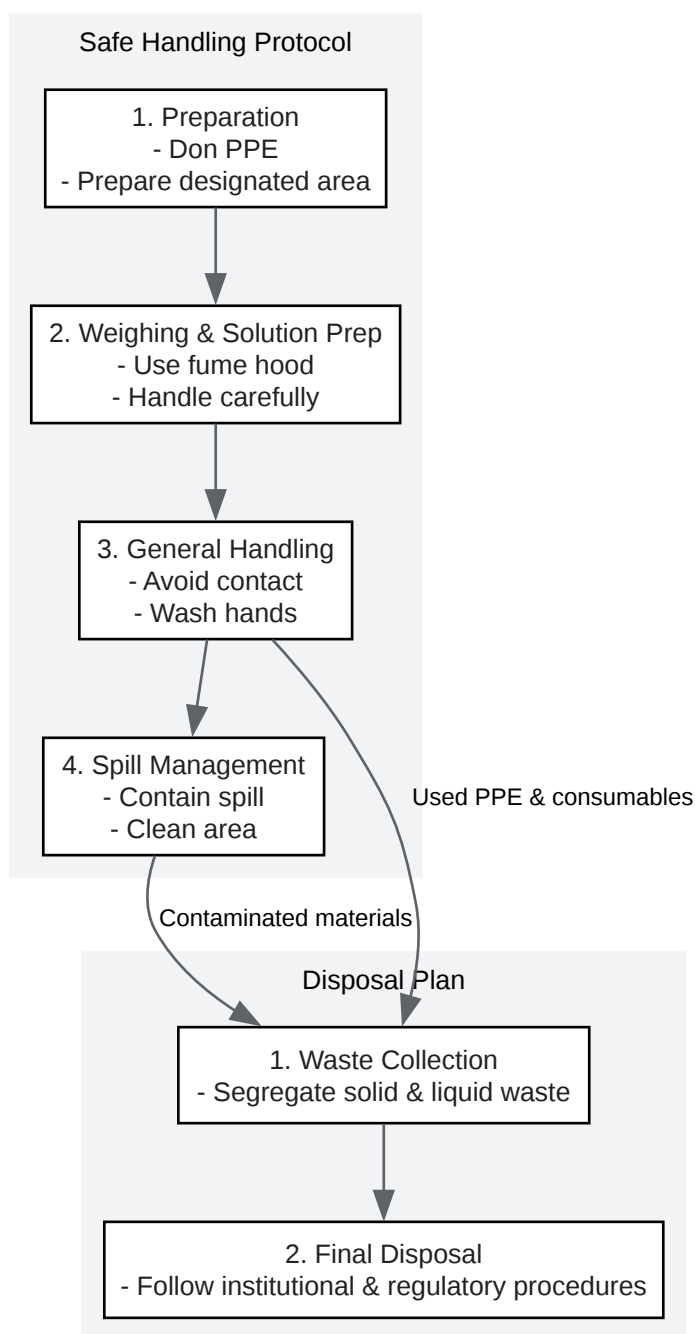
Safe Handling Protocol

1. Preparation
- Don PPE
- Prepare designated area

2. Weighing & Solution Prep
- Use fume hood
- Handle carefully

3. General Handling
- Avoid contact
- Wash hands

4. Spill Management
- Contain spill
- Clean area

Used PPE & consumables

Contaminated materials

Disposal Plan

1. Waste Collection
- Segregate solid & liquid waste

2. Final Disposal
- Follow institutional & regulatory procedures